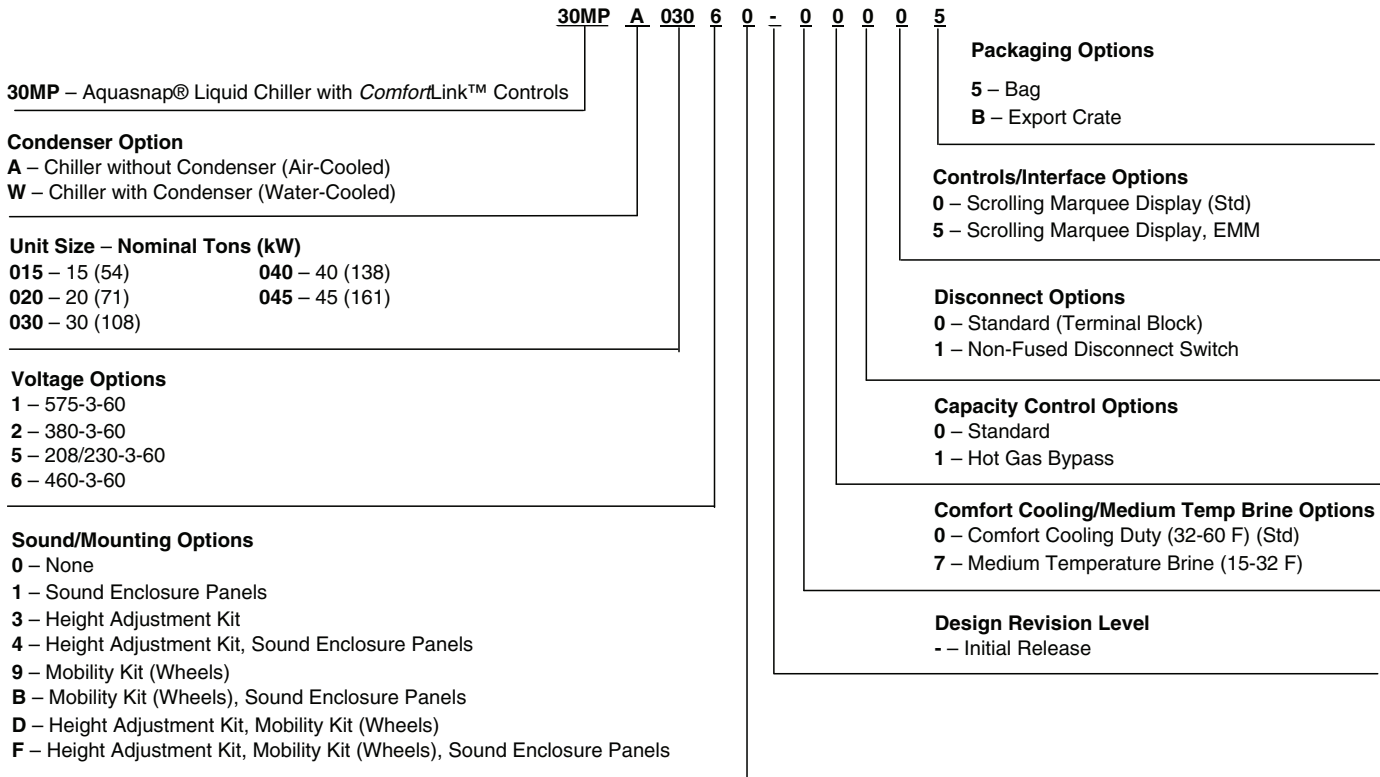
30MP A 030 6 0 - 0 0 0 0 5

30MP – Aquasnap® Liquid Chiller with *Comfort*Link™ Controls

Condenser Option
A – Chiller without Condenser (Air-Cooled)
W – Chiller with Condenser (Water-Cooled)

Unit Size – Nominal Tons (kW)
015 – 15 (54)
020 – 20 (71)
030 – 30 (108)
040 – 40 (138)
045 – 45 (161)

Voltage Options
1 – 575-3-60
2 – 380-3-60
5 – 208/230-3-60
6 – 460-3-60

Sound/Mounting Options
0 – None
1 – Sound Enclosure Panels
3 – Height Adjustment Kit
4 – Height Adjustment Kit, Sound Enclosure Panels
9 – Mobility Kit (Wheels)
B – Mobility Kit (Wheels), Sound Enclosure Panels
D – Height Adjustment Kit, Mobility Kit (Wheels)
F – Height Adjustment Kit, Mobility Kit (Wheels), Sound Enclosure Panels

Packaging Options
5 – Bag
B – Export Crate

Controls/Interface Options
0 – Scrolling Marquee Display (Std)
5 – Scrolling Marquee Display, EMM

Disconnect Options
0 – Standard (Terminal Block)
1 – Non-Fused Disconnect Switch

Capacity Control Options
0 – Standard
1 – Hot Gas Bypass

Comfort Cooling/Medium Temp Brine Options
0 – Comfort Cooling Duty (32-60 F) (Std)
7 – Medium Temperature Brine (15-32 F)

Design Revision Level
- – Initial Release